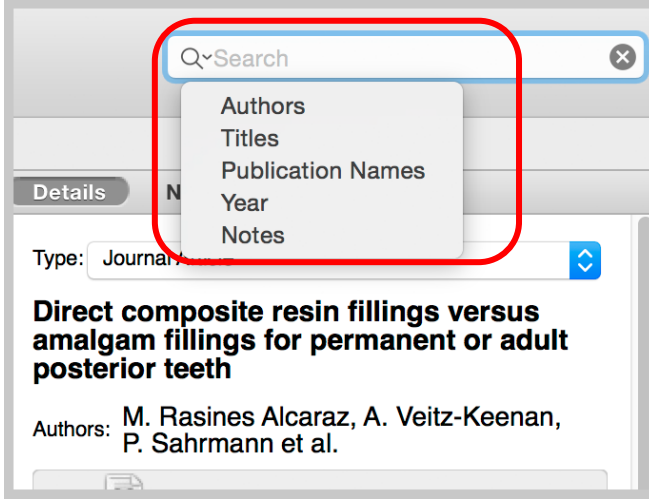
Search

Authors
Titles
Publication Names
Year
Notes

Details N

Type: Journal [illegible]

Direct composite resin fillings versus amalgam fillings for permanent or adult posterior teeth

Authors: M. Rasines Alcaraz, A. Veitz-Keenan, P. Sahrmann et al.